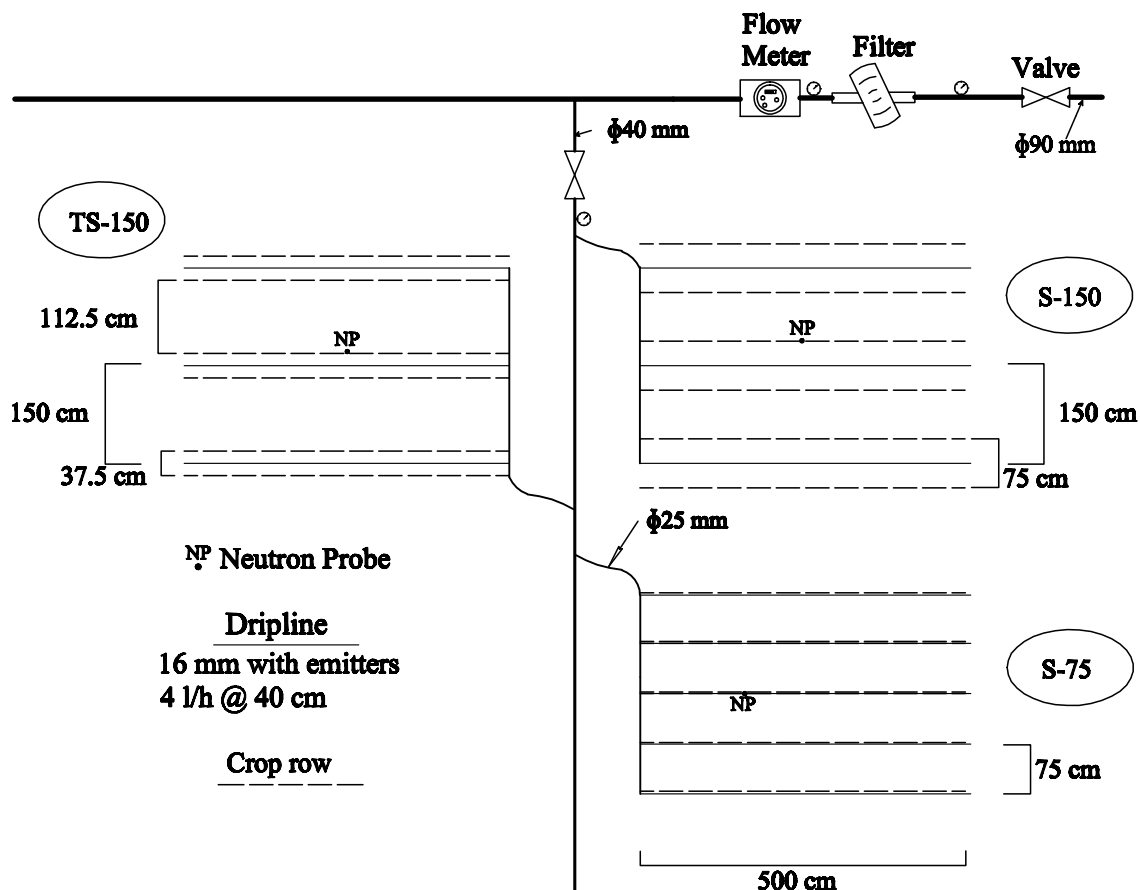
Flow Meter

Filter

Valve

ϕ40 mm

ϕ90 mm

TS-150

112.5 cm

NP

150 cm

37.5 cm

S-150

NP

150 cm

75 cm

ϕ25 mm

NP Neutron Probe

Dripline
16 mm with emitters
4 l/h @ 40 cm

Crop row

S-75

NP

75 cm

500 cm